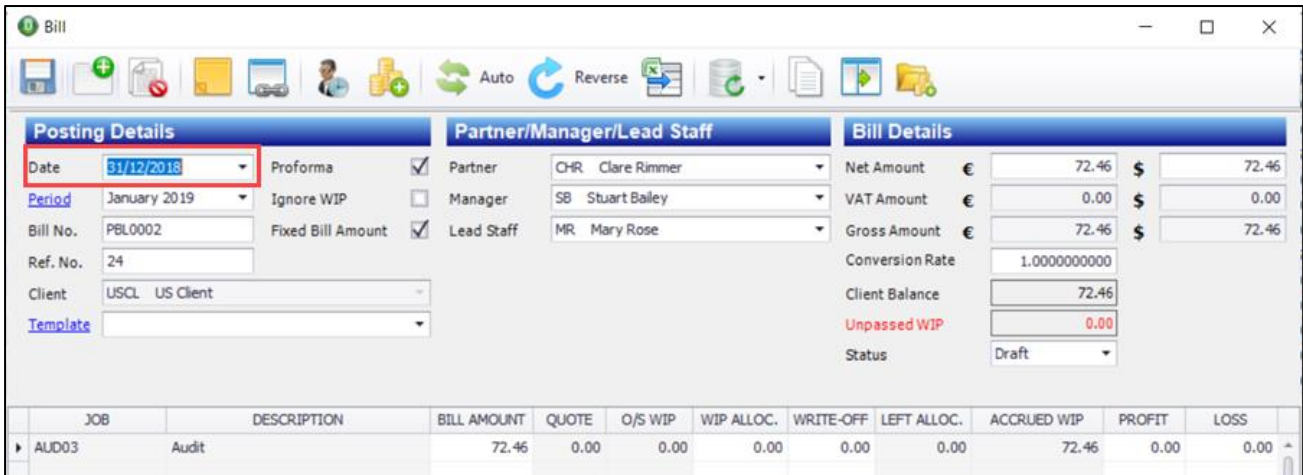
Bill

Auto Reverse

Posting Details

Date 31/12/2018
Period January 2019
Bill No. PBL0002
Ref. No. 24
Client USCL US Client
Template

Proforma ☑
Ignore WIP ☐
Fixed Bill Amount ☑

Partner/Manager/Lead Staff

Partner CHR Clare Rimmer
Manager SB Stuart Bailey
Lead Staff MR Mary Rose

Bill Details

Net Amount € 72.46 $ 72.46
VAT Amount € 0.00 $ 0.00
Gross Amount € 72.46 $ 72.46
Conversion Rate 1.0000000000
Client Balance 72.46
Unpassed WIP 0.00
Status Draft

| JOB | DESCRIPTION | BILL AMOUNT | QUOTE | O/S WIP | WIP ALLOC. | WRITE-OFF | LEFT ALLOC. | ACCRUED WIP | PROFIT | LOSS |
|---|---|---|---|---|---|---|---|---|---|---|
| AUD03 | Audit | 72.46 | 0.00 | 0.00 | 0.00 | 0.00 | 0.00 | 72.46 | 0.00 | 0.00 |